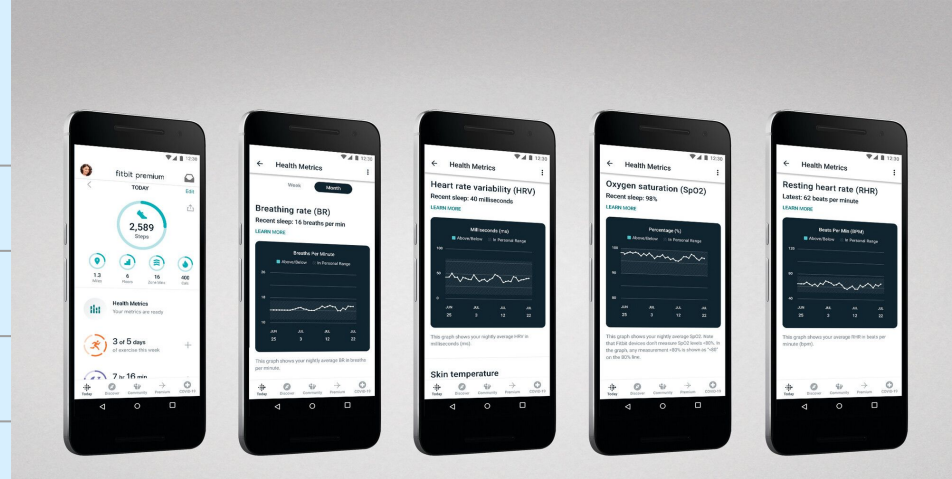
12:30
fitbit premium
TODAY
Edit
2,589
Steps
1.3
Miles
6
Floors
16
Zone Mins
400
Cals
Health Metrics
Your metrics are ready
3 of 5 days
of exercise this week
7 hr 16 min
Today
Discover
Community
Premium
COVID-19

12:30
Health Metrics
Week
Month
Breathing rate (BR)
Recent sleep: 16 breaths per min
LEARN MORE
Breaths Per Minute
Above/Below
In Personal Range
20
15
10
JUN 25
JUL 3
JUL 12
JUL 22
This graph shows your nightly average BR in breaths per minute.
Today
Discover
Community
Premium
COVID-19

12:30
Health Metrics
Heart rate variability (HRV)
Recent sleep: 40 milliseconds
LEARN MORE
Milliseconds (ms)
Above/Below
In Personal Range
100
50
0
JUN 25
JUL 3
JUL 12
JUL 22
This graph shows your nightly average HRV in milliseconds (ms).
Skin temperature
Today
Discover
Community
Premium
COVID-19

12:30
Health Metrics
Oxygen saturation (SpO2)
Recent sleep: 98%
LEARN MORE
Percentage (%)
Above/Below
In Personal Range
100
90
80
JUN 25
JUL 3
JUL 12
JUL 22
This graph shows your nightly average SpO2. Note that Fitbit devices don't measure SpO2 levels <80%. In the graph, any measurement <80% is shown as "<80" on the 80% line.
Today
Discover
Community
Premium
COVID-19

12:30
Health Metrics
Resting heart rate (RHR)
Latest: 62 beats per minute
LEARN MORE
Beats Per Min (BPM)
Above/Below
In Personal Range
120
80
40
JUN 25
JUL 3
JUL 12
JUL 22
This graph shows your average RHR in beats per minute (bpm).
Today
Discover
Community
Premium
COVID-19